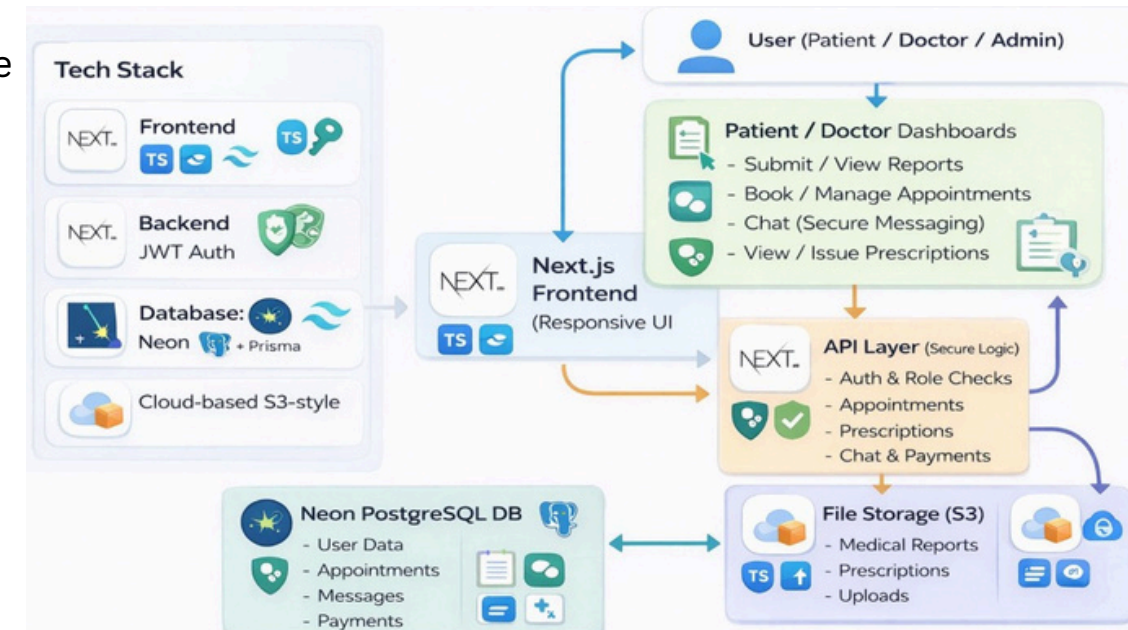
e

Tech Stack

NEXT. Frontend TS

NEXT. Backend JWT Auth

Database: Neon + Prisma

Cloud-based S3-style

User (Patient / Doctor / Admin)

Patient / Doctor Dashboards
- Submit / View Reports
- Book / Manage Appointments
- Chat (Secure Messaging)
- View / Issue Prescriptions

NEXT. Next.js Frontend (Responsive UI
TS

NEXT. API Layer (Secure Logic)
- Auth & Role Checks
- Appointments
- Prescriptions
- Chat & Payments

Neon PostgreSQL DB
- User Data
- Appointments
- Messages
- Payments

File Storage (S3)
- Medical Reports
- Prescriptions
- Uploads
TS